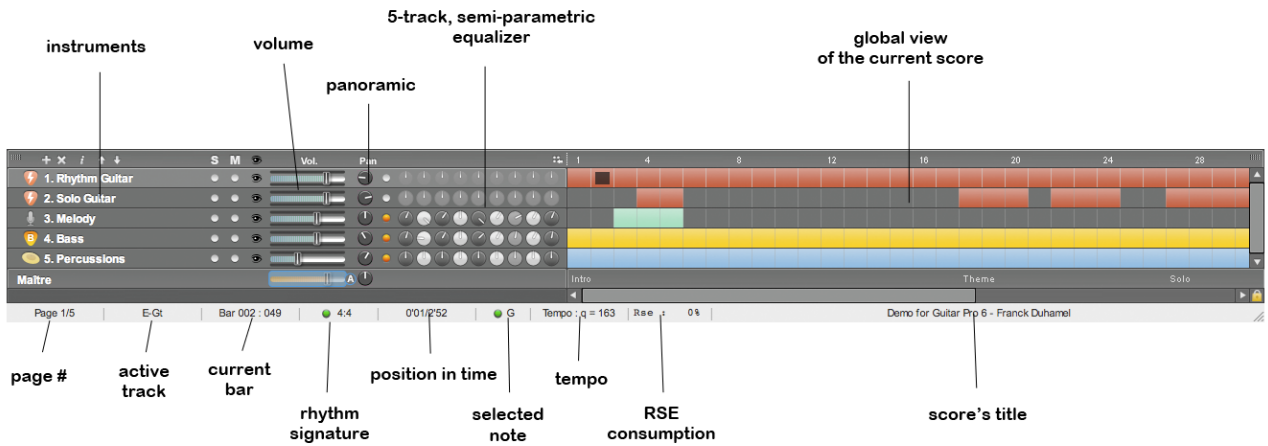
instruments

volume

5-track, semi-parametric equalizer

panoramic

global view of the current score

S M Vol. Pan

1 4 8 12 16 20 24 28

1. Rhythm Guitar

2. Solo Guitar

3. Melody

4. Bass

5. Percussions

Maître

A

Intro

Theme

Solo

Page 1/5 | E-Gt | Bar 002 : 049 | 4:4 | 0'01/2'52 | G | Tempo : q = 163 | Rse : 0% | Demo for Guitar Pro 6 - Franck Duhamel

page #

active track

current bar

rhythm signature

position in time

selected note

tempo

RSE consumption

score's title